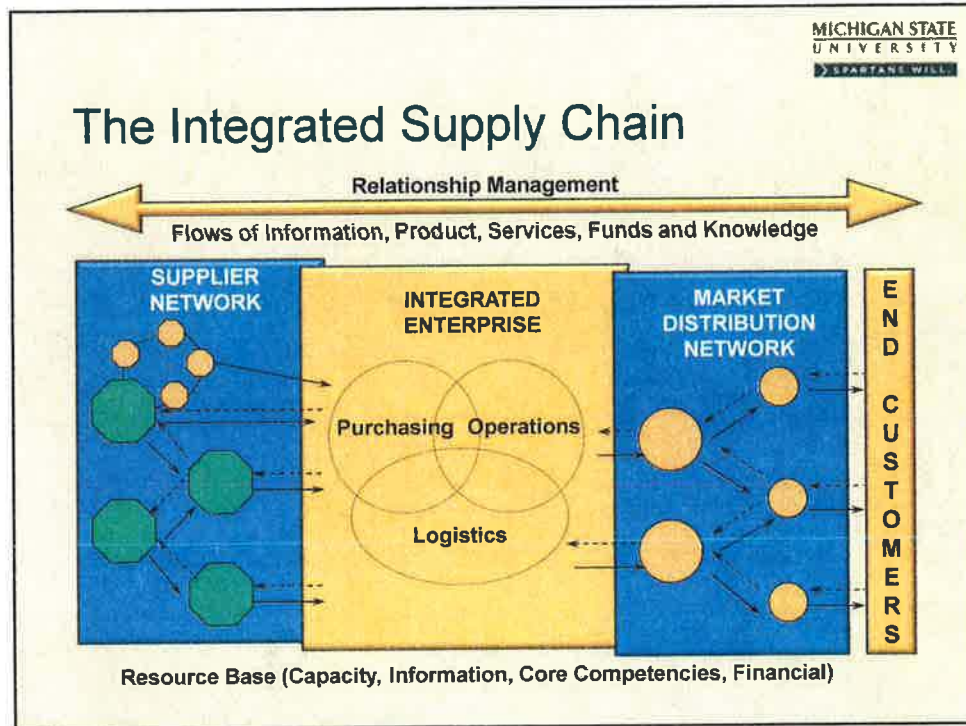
MICHIGAN STATE
UNIVERSITY
SPARTANS WILL.

The Integrated Supply Chain

Relationship Management

Flows of Information, Product, Services, Funds and Knowledge

SUPPLIER NETWORK

INTEGRATED ENTERPRISE

Purchasing Operations

Logistics

MARKET DISTRIBUTION NETWORK

END CUSTOMERS

Resource Base (Capacity, Information, Core Competencies, Financial)